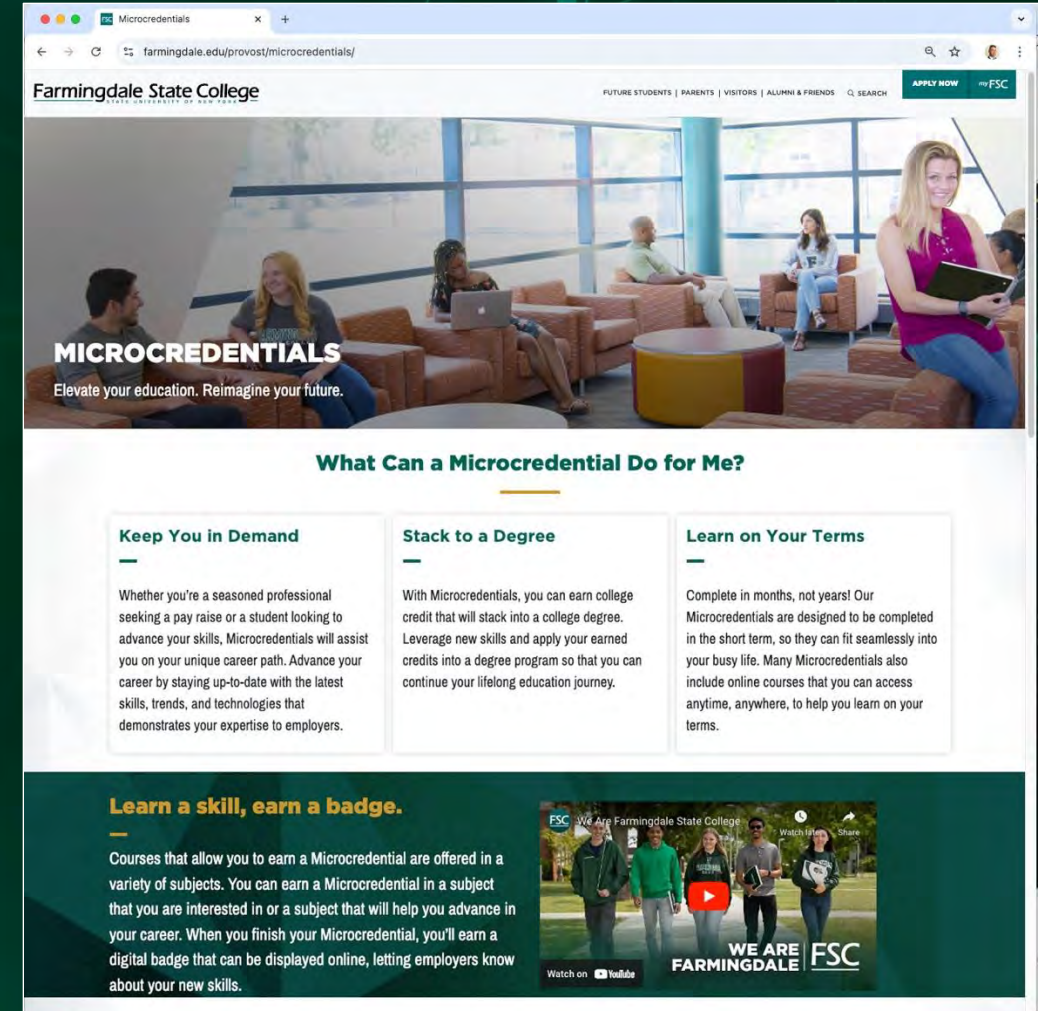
Microcredentials

farmingdale.edu/provost/microcredentials/

Farmingdale State College
STATE UNIVERSITY OF NEW YORK

FUTURE STUDENTS | PARENTS | VISITORS | ALUMNI & FRIENDS SEARCH

APPLY NOW myFSC

MICROCREDENTIALS

Elevate your education. Reimagine your future.

What Can a Microcredential Do for Me?

Keep You in Demand

Whether you're a seasoned professional seeking a pay raise or a student looking to advance your skills, Microcredentials will assist you on your unique career path. Advance your career by staying up-to-date with the latest skills, trends, and technologies that demonstrates your expertise to employers.

Stack to a Degree

With Microcredentials, you can earn college credit that will stack into a college degree. Leverage new skills and apply your earned credits into a degree program so that you can continue your lifelong education journey.

Learn on Your Terms

Complete in months, not years! Our Microcredentials are designed to be completed in the short term, so they can fit seamlessly into your busy life. Many Microcredentials also include online courses that you can access anytime, anywhere, to help you learn on your terms.

Learn a skill, earn a badge.

Courses that allow you to earn a Microcredential are offered in a variety of subjects. You can earn a Microcredential in a subject that you are interested in or a subject that will help you advance in your career. When you finish your Microcredential, you'll earn a digital badge that can be displayed online, letting employers know about your new skills.

FSC We Are Farmingdale State College

Watch later Share

WE ARE FARMINGDALE FSC

Watch on YouTube